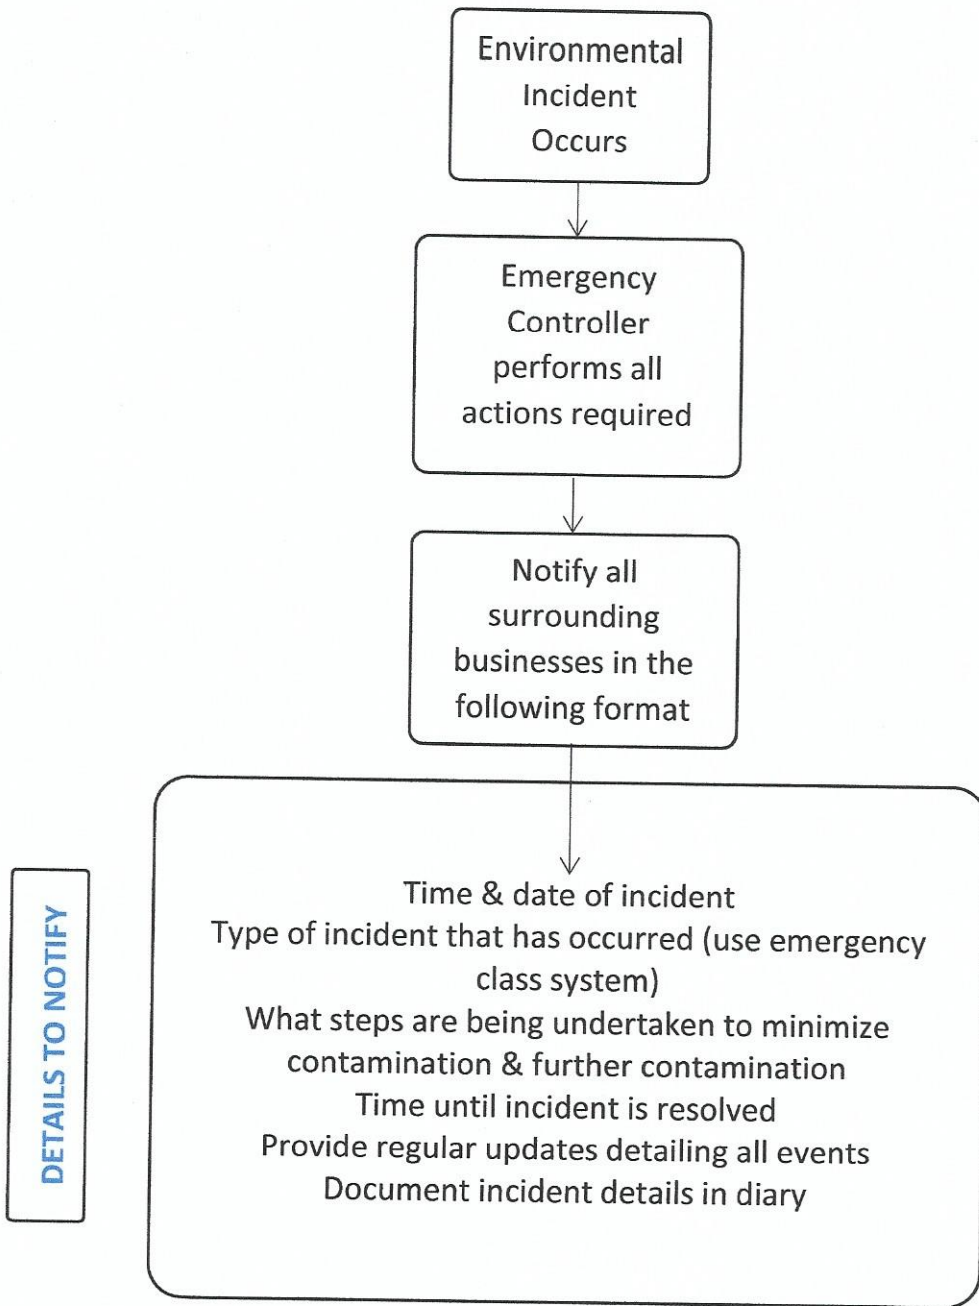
Environmental Incident Occurs

Emergency Controller performs all actions required

Notify all surrounding businesses in the following format

DETAILS TO NOTIFY

Time & date of incident
Type of incident that has occurred (use emergency class system)
What steps are being undertaken to minimize contamination & further contamination
Time until incident is resolved
Provide regular updates detailing all events
Document incident details in diary